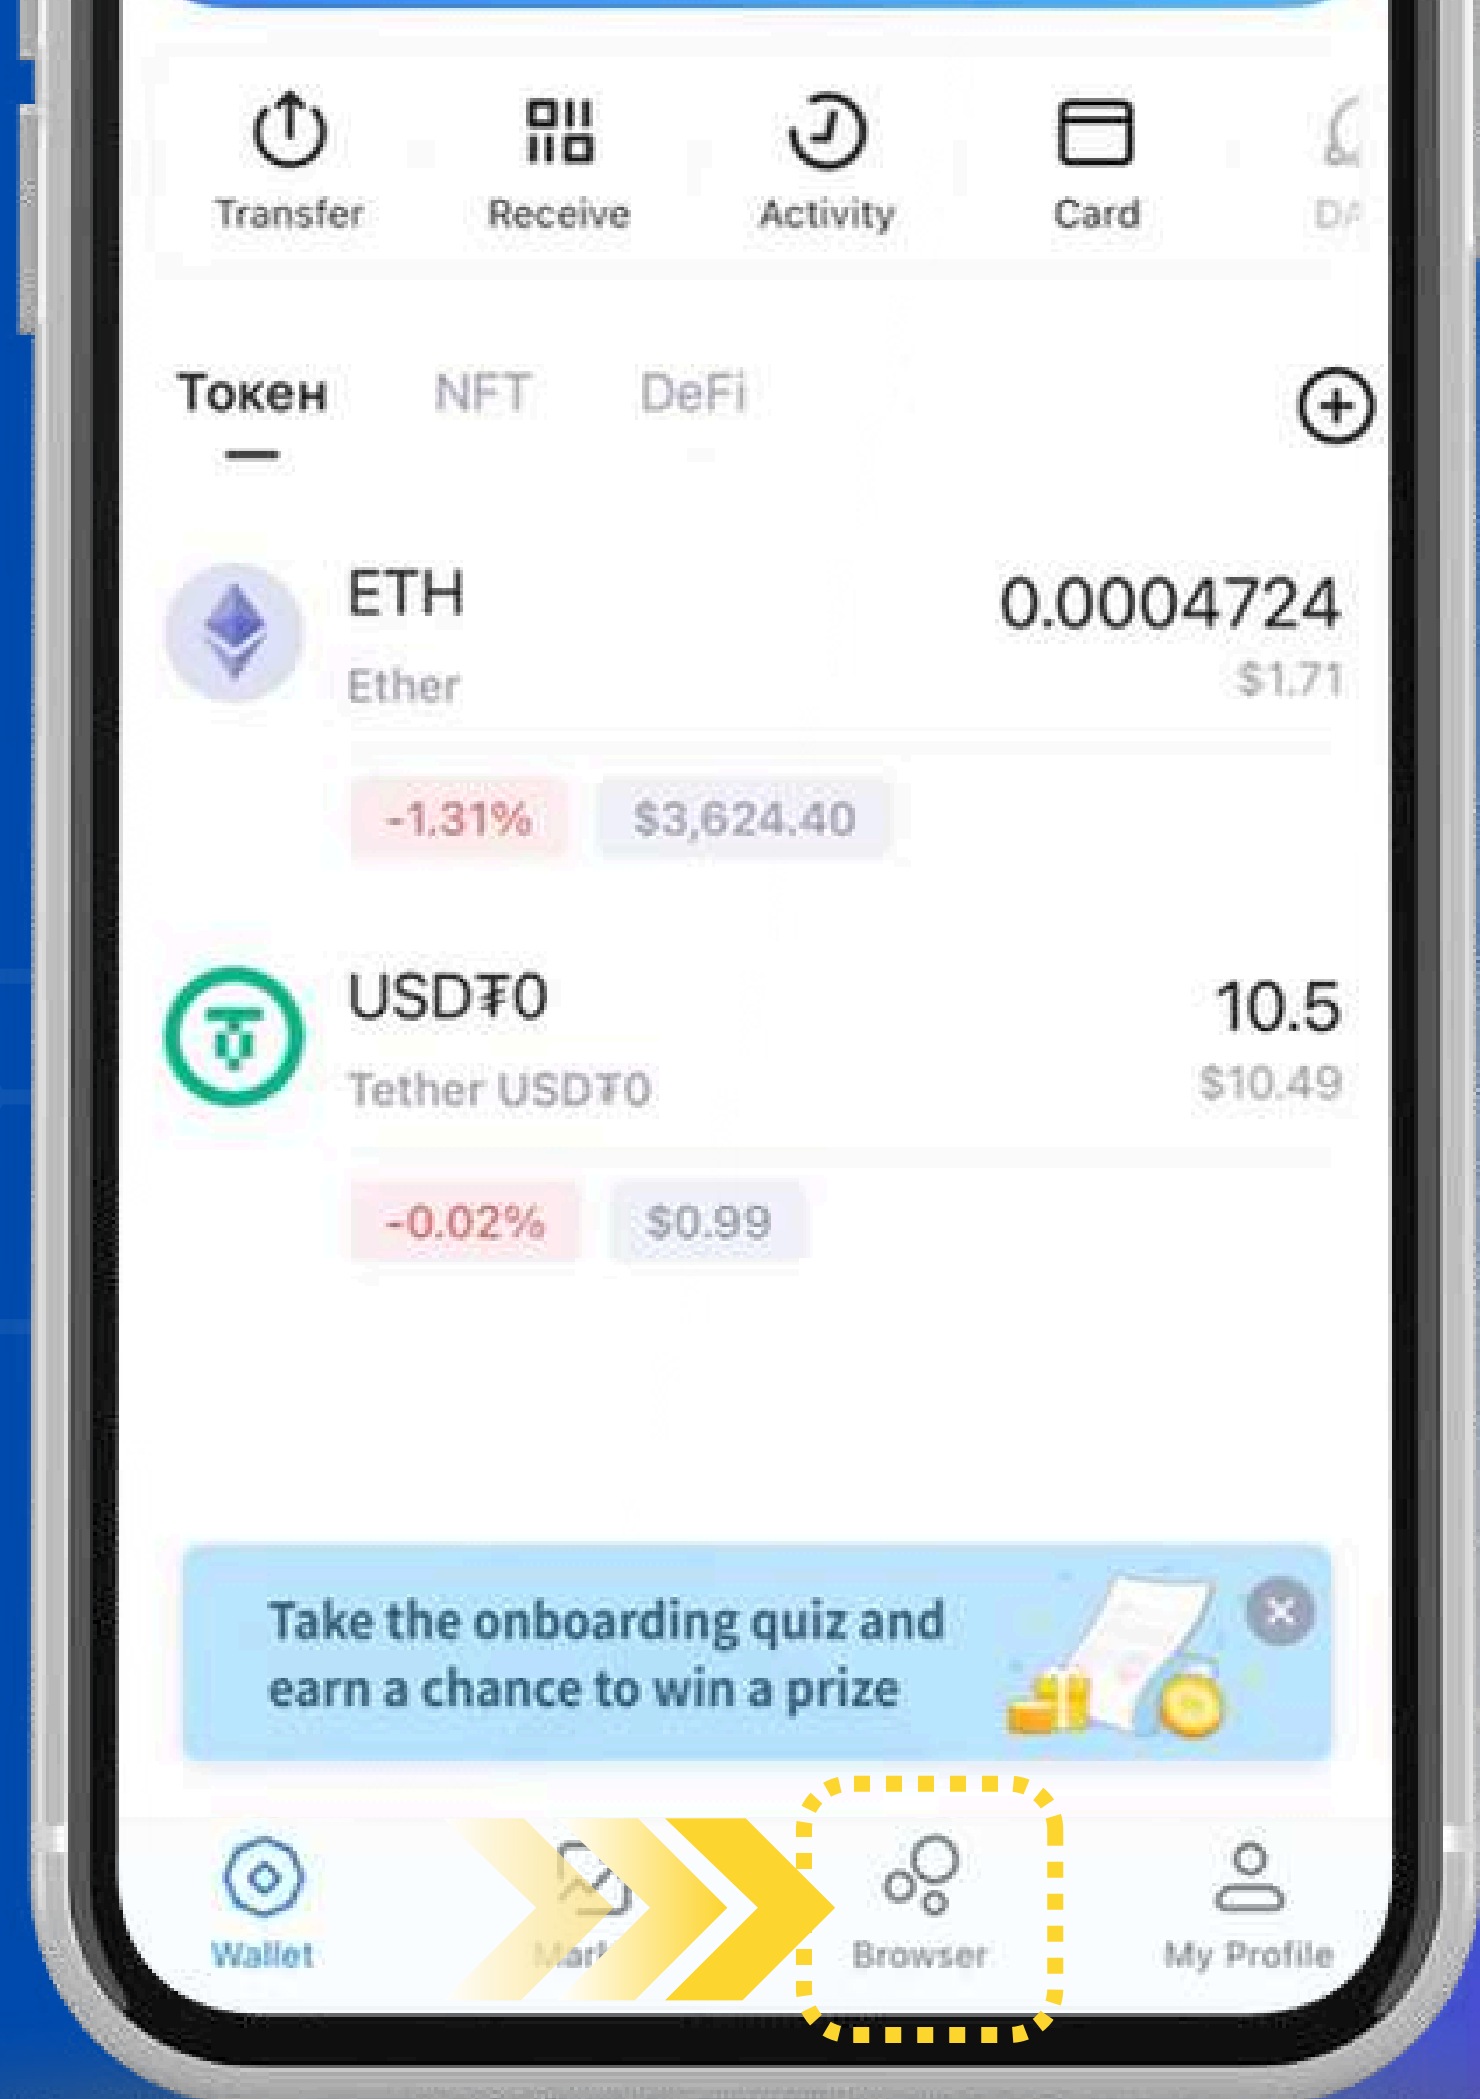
Transfer
Receive
Activity
Card
D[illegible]

Токен
NFT
DeFi

ETH
Ether
0.0004724
$1.71
-1.31%
$3,624.40

USD₮0
Tether USD₮0
10.5
$10.49
-0.02%
$0.99

Take the onboarding quiz and earn a chance to win a prize

Wallet
Mar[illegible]
Browser
My Profile